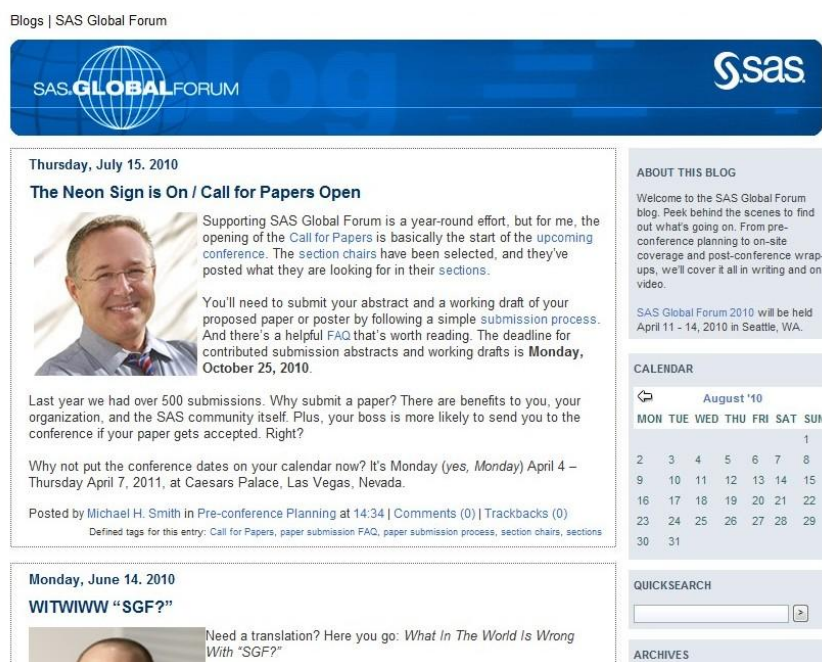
Blogs | SAS Global Forum

SAS GLOBAL FORUM

blog

sas

Thursday, July 15. 2010

The Neon Sign is On / Call for Papers Open

Supporting SAS Global Forum is a year-round effort, but for me, the opening of the Call for Papers is basically the start of the upcoming conference. The section chairs have been selected, and they've posted what they are looking for in their sections.

You'll need to submit your abstract and a working draft of your proposed paper or poster by following a simple submission process. And there's a helpful FAQ that's worth reading. The deadline for contributed submission abstracts and working drafts is **Monday, October 25, 2010**.

Last year we had over 500 submissions. Why submit a paper? There are benefits to you, your organization, and the SAS community itself. Plus, your boss is more likely to send you to the conference if your paper gets accepted. Right?

Why not put the conference dates on your calendar now? It's Monday (*yes, Monday*) April 4 – Thursday April 7, 2011, at Caesars Palace, Las Vegas, Nevada.

Posted by Michael H. Smith in Pre-conference Planning at 14:34 | Comments (0) | Trackbacks (0)
Defined tags for this entry: Call for Papers, paper submission FAQ, paper submission process, section chairs, sections

Monday, June 14. 2010

WITWIWW "SGF?"

Need a translation? Here you go: *What In The World Is Wrong With "SGF?"*

ABOUT THIS BLOG

Welcome to the SAS Global Forum blog. Peek behind the scenes to find out what's going on. From pre-conference planning to on-site coverage and post-conference wrap-ups, we'll cover it all in writing and on video.

SAS Global Forum 2010 will be held April 11 - 14, 2010 in Seattle, WA.

CALENDAR

August '10

| MON | TUE | WED | THU | FRI | SAT | SUN |
|---|---|---|---|---|---|---|
| | | | | | | 1 |
| 2 | 3 | 4 | 5 | 6 | 7 | 8 |
| 9 | 10 | 11 | 12 | 13 | 14 | 15 |
| 16 | 17 | 18 | 19 | 20 | 21 | 22 |
| 23 | 24 | 25 | 26 | 27 | 28 | 29 |
| 30 | 31 | | | | | |

QUICKSEARCH

ARCHIVES